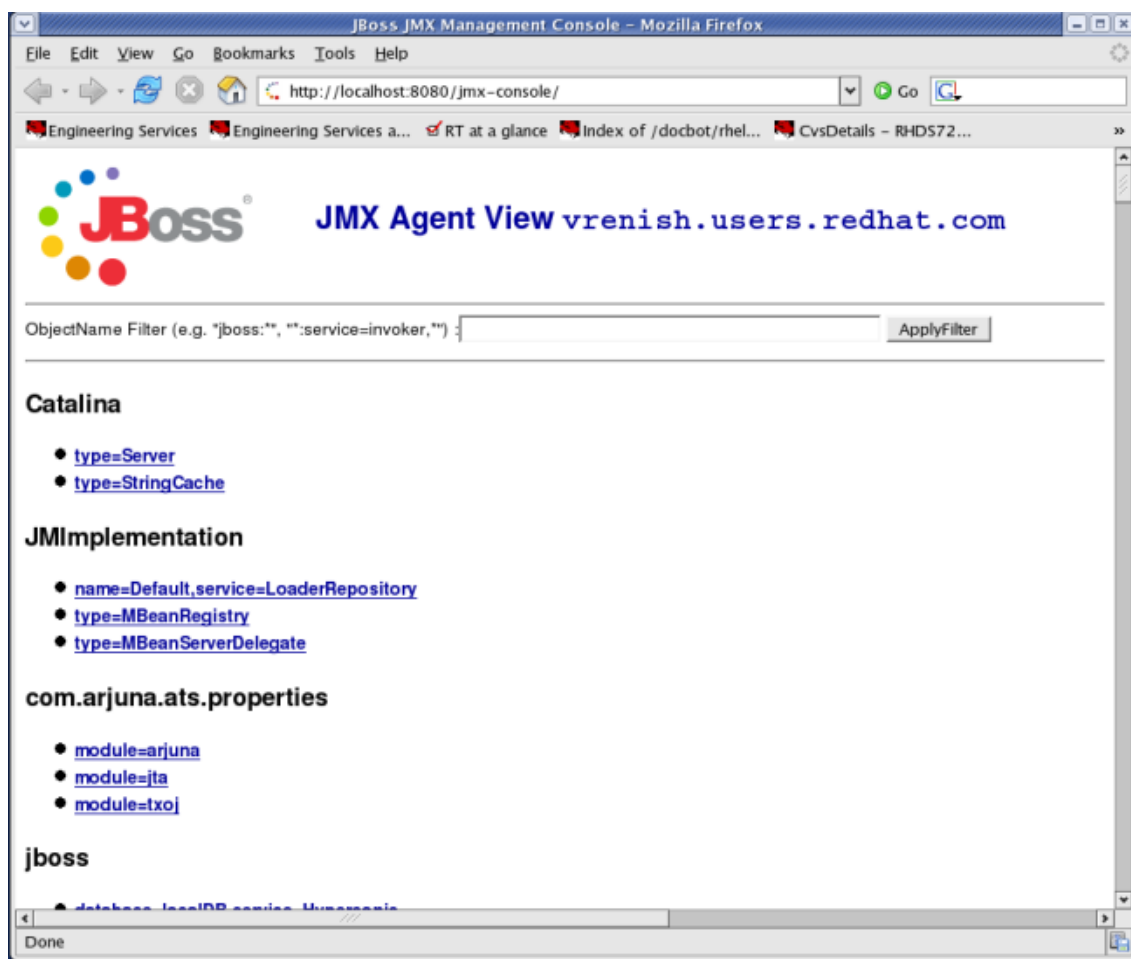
JBoss JMX Management Console - Mozilla Firefox

File Edit View Go Bookmarks Tools Help

http://localhost:8080/jmx-console/

Go

Engineering Services Engineering Services a... RT at a glance Index of /docbot/rhel... CvsDetails - RHDS72...

JBoss

JMX Agent View vrenish.users.redhat.com

ObjectName Filter (e.g. "jboss:*", "*:service=invoker,*") : ApplyFilter

Catalina

- type=Server
- type=StringCache

JMImplementation

- name=Default,service=LoaderRepository
- type=MBeanRegistry
- type=MBeanServerDelegate

com.arjuna.ats.properties

- module=arjuna
- module=jta
- module=txoj

jboss

- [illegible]

Done